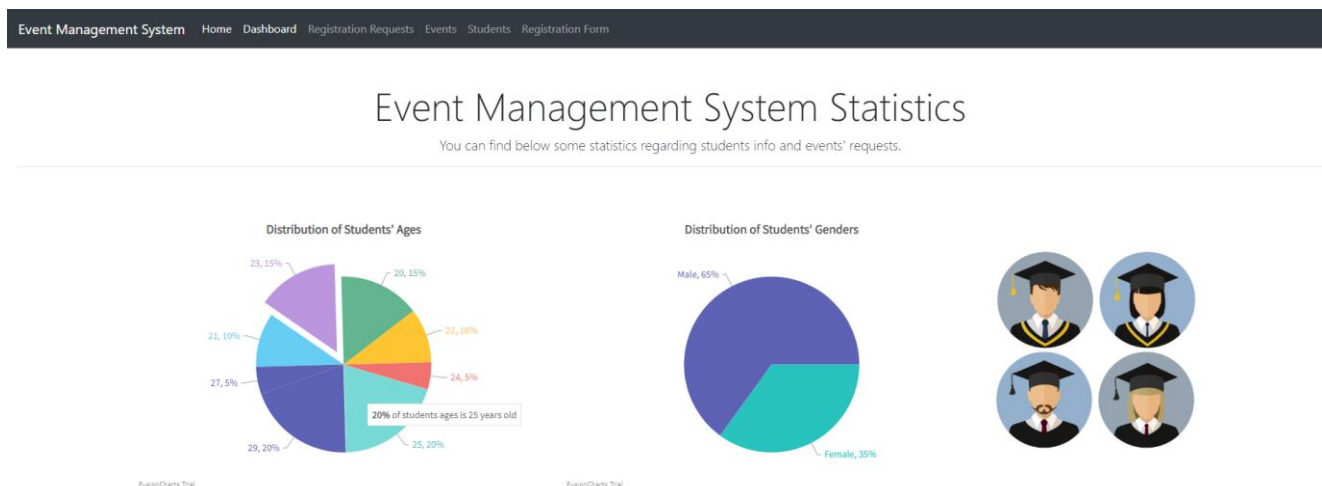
Event Management System Home Dashboard Registration Requests Events Students Registration Form

Event Management System Statistics

You can find below some statistics regarding students info and events' requests.

Distribution of Students' Ages

23, 15%
20, 15%
22, 10%
21, 10%
24, 5%
27, 5%
20% of students ages is 25 years old
29, 20%
25, 20%

FusionCharts Trial

Distribution of Students' Genders

Male, 65%
Female, 35%

FusionCharts Trial